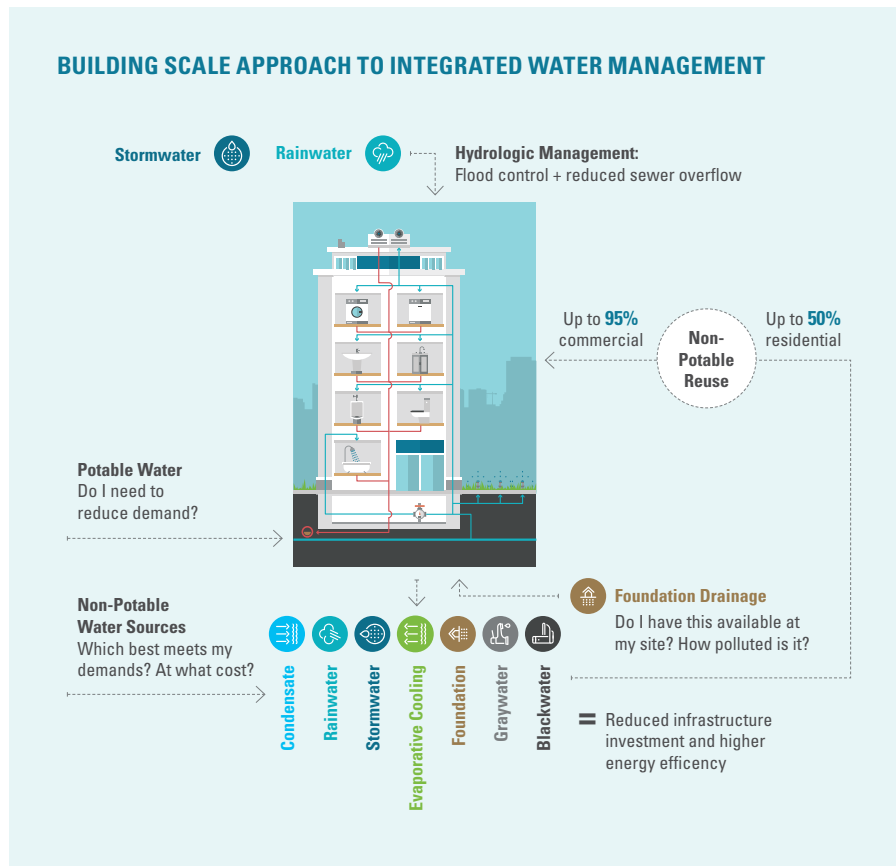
BUILDING SCALE APPROACH TO INTEGRATED WATER MANAGEMENT

Stormwater

Rainwater

Hydrologic Management:
Flood control + reduced sewer overflow

Up to 95% commercial

Non-Potable Reuse

Up to 50% residential

Potable Water
Do I need to reduce demand?

Foundation Drainage
Do I have this available at my site? How polluted is it?

Non-Potable Water Sources
Which best meets my demands? At what cost?

Condensate

Rainwater

Stormwater

Evaporative Cooling

Foundation

Graywater

Blackwater

= Reduced infrastructure investment and higher energy efficency